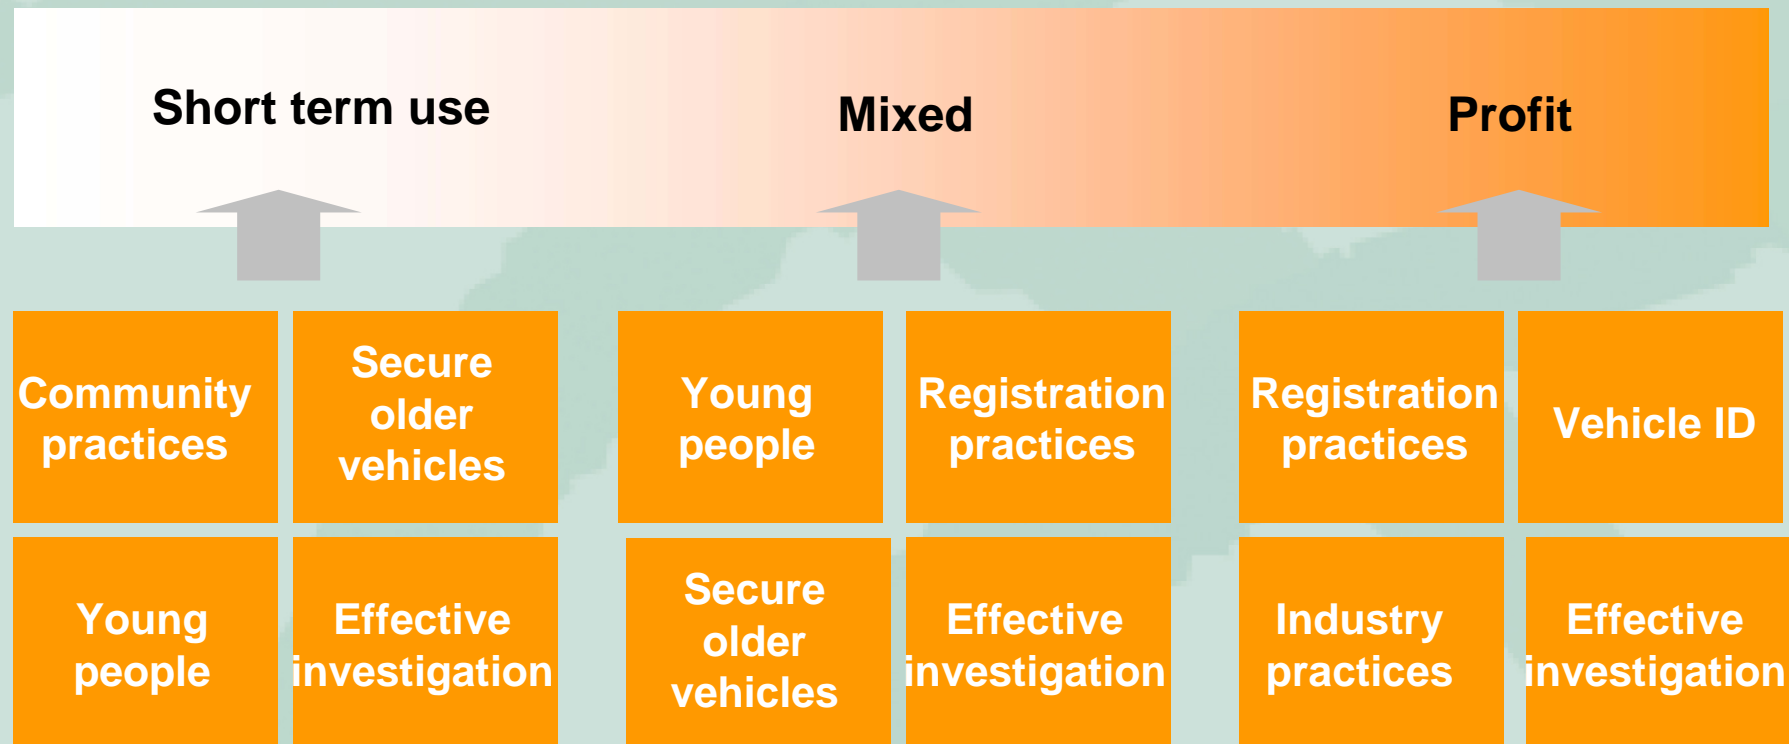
Short term use

Mixed

Profit

Community practices

Secure older vehicles

Young people

Registration practices

Registration practices

Vehicle ID

Young people

Effective investigation

Secure older vehicles

Effective investigation

Industry practices

Effective investigation